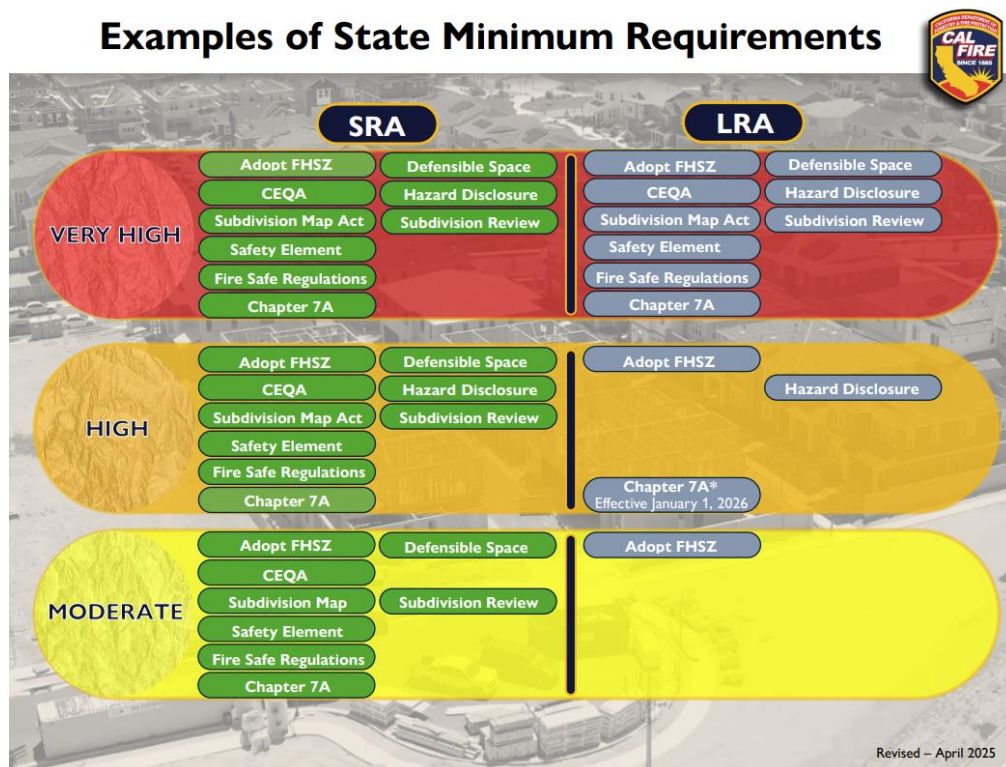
Examples of State Minimum Requirements

CALIFORNIA DEPARTMENT OF FORESTRY & FIRE PROTECTION
CAL FIRE
SINCE 1885

SRA

LRA

VERY HIGH

Adopt FHSZ
CEQA
Subdivision Map Act
Safety Element
Fire Safe Regulations
Chapter 7A

Defensible Space
Hazard Disclosure
Subdivision Review

Adopt FHSZ
CEQA
Subdivision Map Act
Safety Element
Fire Safe Regulations
Chapter 7A

Defensible Space
Hazard Disclosure
Subdivision Review

HIGH

Adopt FHSZ
CEQA
Subdivision Map Act
Safety Element
Fire Safe Regulations
Chapter 7A

Defensible Space
Hazard Disclosure
Subdivision Review

Adopt FHSZ

Hazard Disclosure

Chapter 7A*
Effective January 1, 2026

MODERATE

Adopt FHSZ
CEQA
Subdivision Map
Safety Element
Fire Safe Regulations
Chapter 7A

Defensible Space
Subdivision Review

Adopt FHSZ

Revised – April 2025